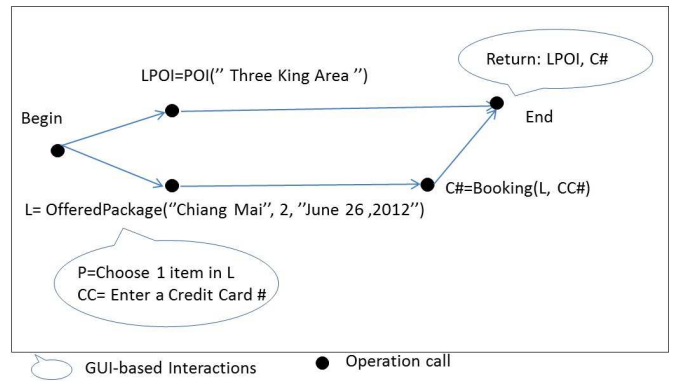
Return: LPOI, C#

LPOI=POI('' Three King Area '')

Begin

End

C#=Booking(L, CC#)

L= OfferedPackage(''Chiang Mai'', 2, ''June 26 ,2012'')

P=Choose 1 item in L
CC= Enter a Credit Card #

GUI-based Interactions

Operation call